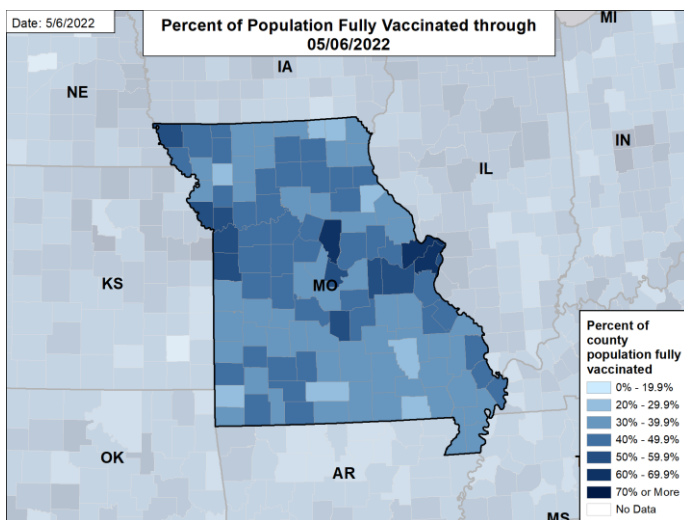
Date: 5/6/2022

Percent of Population Fully Vaccinated through 05/06/2022

MI

IA

NE

IN

IL

KS

MO

OK

AR

MS

Percent of county population fully vaccinated

0% - 19.9%
20% - 29.9%
30% - 39.9%
40% - 49.9%
50% - 59.9%
60% - 69.9%
70% or More
No Data